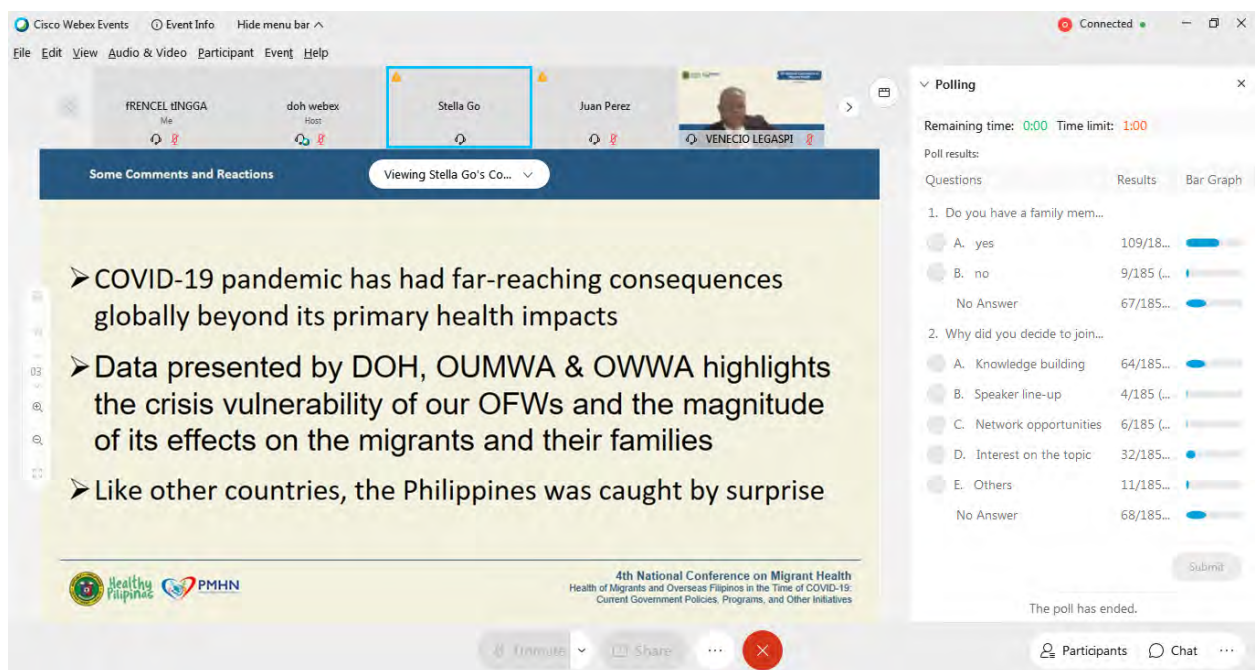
Cisco Webex Events   Event Info   Hide menu bar

Connected

File  Edit  View  Audio & Video  Participant  Event  Help

fRENCEL tINGGA
Me

doh webex
Host

Stella Go

Juan Perez

VENECIO LEGASPI

Some Comments and Reactions

Viewing Stella Go's Co...

➢COVID-19 pandemic has had far-reaching consequences globally beyond its primary health impacts

➢Data presented by DOH, OUMWA & OWWA highlights the crisis vulnerability of our OFWs and the magnitude of its effects on the migrants and their families

➢Like other countries, the Philippines was caught by surprise

Healthy Pilipinas   PMHN

4th National Conference on Migrant Health
Health of Migrants and Overseas Filipinos in the Time of COVID-19: Current Government Policies, Programs, and Other Initiatives

03

Polling

Remaining time: 0:00  Time limit: 1:00

Poll results:

| Questions | Results | Bar Graph |
|---|---|---|
| 1. Do you have a family mem... | | |
| A. yes | 109/18... | |
| B. no | 9/185 (... | |
| No Answer | 67/185... | |
| 2. Why did you decide to join... | | |
| A. Knowledge building | 64/185... | |
| B. Speaker line-up | 4/185 (... | |
| C. Network opportunities | 6/185 (... | |
| D. Interest on the topic | 32/185... | |
| E. Others | 11/185... | |
| No Answer | 68/185... | |

Submit

The poll has ended.

Unmute   Share   ...

Participants   Chat   ...